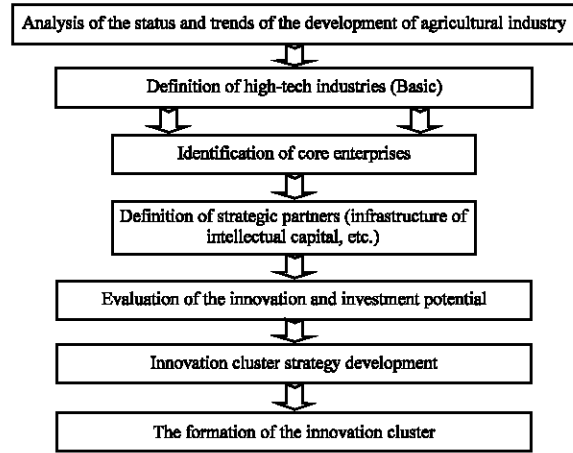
Analysis of the status and trends of the development of agricultural industry

Definition of high-tech industries (Basic)

Identification of core enterprises

Definition of strategic partners (infrastructure of intellectual capital, etc.)

Evaluation of the innovation and investment potential

Innovation cluster strategy development

The formation of the innovation cluster